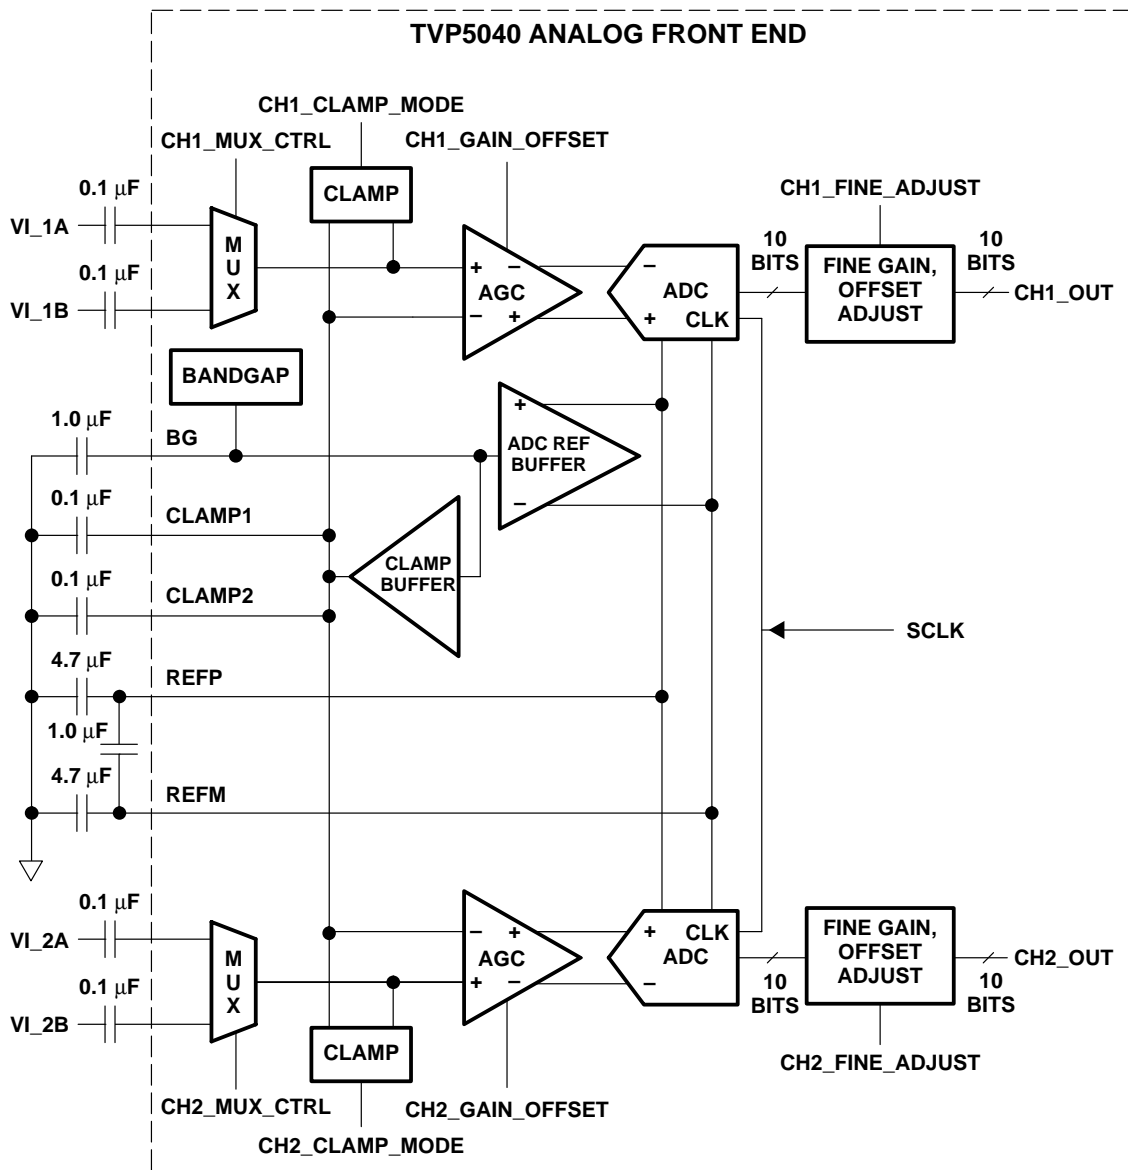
TVP5040 ANALOG FRONT END

CH1_CLAMP_MODE
CH1_MUX_CTRL
CH1_GAIN_OFFSET
CLAMP
CH1_FINE_ADJUST
0.1 $\mu$F
VI_1A
M
U
X
0.1 $\mu$F
VI_1B
+ −
AGC
− +
−
ADC
+ CLK
10 BITS
FINE GAIN, OFFSET ADJUST
10 BITS
CH1_OUT
BANDGAP
1.0 $\mu$F
BG
+
ADC REF BUFFER
−
0.1 $\mu$F
CLAMP1
CLAMP BUFFER
0.1 $\mu$F
CLAMP2
SCLK
4.7 $\mu$F
REFP
1.0 $\mu$F
4.7 $\mu$F
REFM
0.1 $\mu$F
VI_2A
M
U
X
0.1 $\mu$F
VI_2B
− +
AGC
+ −
+ CLK
ADC
−
10 BITS
FINE GAIN, OFFSET ADJUST
10 BITS
CH2_OUT
CLAMP
CH2_MUX_CTRL
CH2_GAIN_OFFSET
CH2_FINE_ADJUST
CH2_CLAMP_MODE